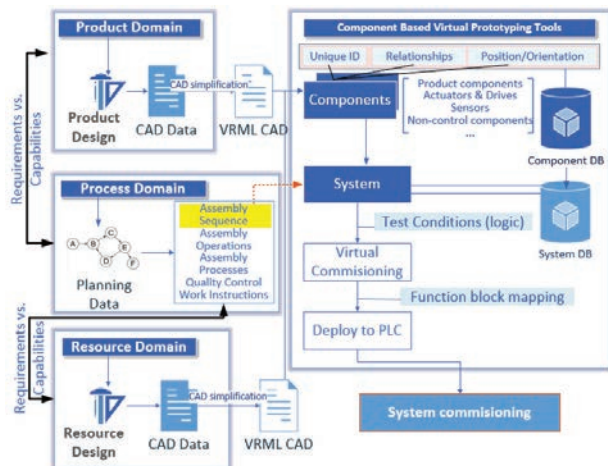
Product Domain

Product Design

CAD Data

CAD simplification

VRML CAD

Requirements vs. Capabilities

Process Domain

A B C D E F

Planning Data

Assembly Sequence
Assembly Operations
Assembly Processes
Quality Control
Work Instructions

Requirements vs. Capabilities

Resource Domain

Resource Design

CAD Data

CAD simplification

VRML CAD

Component Based Virtual Prototyping Tools

Unique ID | Relationships | Position/Orientation

Components

Product components
Actuators & Drives
Sensors
Non-control components
...

Component DB

System

Test Conditions (logic)

System DB

Virtual Commisioning

Function block mapping

Deploy to PLC

System commisioning